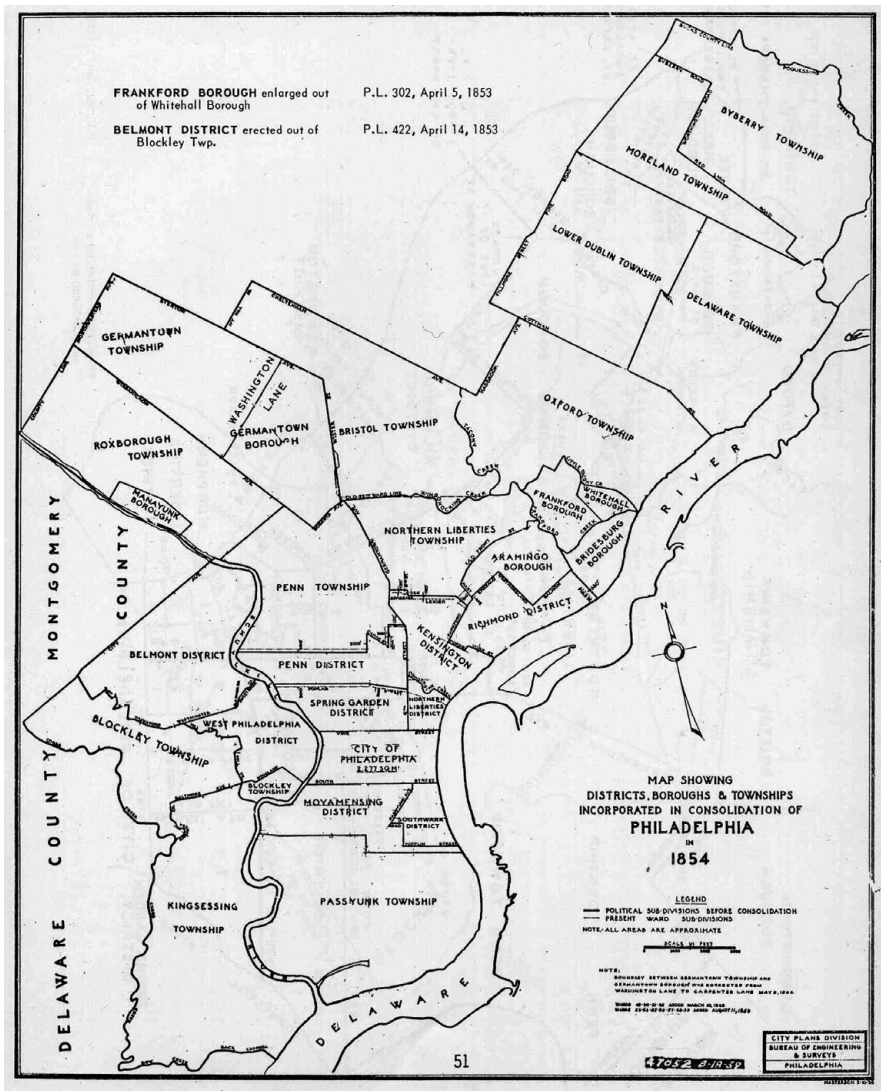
FRANKFORD BOROUGH enlarged out of Whitehall Borough — P.L. 302, April 5, 1853

BELMONT DISTRICT erected out of Blockley Twp. — P.L. 422, April 14, 1853

BYBERRY TOWNSHIP

MORELAND TOWNSHIP

LOWER DUBLIN TOWNSHIP

DELAWARE TOWNSHIP

OXFORD TOWNSHIP

GERMANTOWN TOWNSHIP

WASHINGTON LANE

GERMANTOWN BOROUGH

BRISTOL TOWNSHIP

ROXBOROUGH TOWNSHIP

MANAYUNK BOROUGH

MONTGOMERY COUNTY

NORTHERN LIBERTIES TOWNSHIP

FRANKFORD BOROUGH

WHITEHALL BOROUGH

ARAMINGO BOROUGH

BRIDESBURG BOROUGH

RIVER

PENN TOWNSHIP

RICHMOND DISTRICT

KENSINGTON DISTRICT

BELMONT DISTRICT

PENN DISTRICT

SPRING GARDEN DISTRICT

NORTHERN LIBERTIES DISTRICT

WEST PHILADELPHIA DISTRICT

BLOCKLEY TOWNSHIP

CITY OF PHILADELPHIA 2.277 SQ.MI.

BLOCKLEY TOWNSHIP

MOYAMENSING DISTRICT

SOUTHWARK DISTRICT

DELAWARE COUNTY

KINGSESSING TOWNSHIP

PASSYUNK TOWNSHIP

DELAWARE

N

MAP SHOWING DISTRICTS, BOROUGHS & TOWNSHIPS INCORPORATED IN CONSOLIDATION OF PHILADELPHIA IN 1854

LEGEND
POLITICAL SUB-DIVISIONS BEFORE CONSOLIDATION
PRESENT WARD SUB-DIVISIONS
NOTE: ALL AREAS ARE APPROXIMATE

SCALE IN FEET

NOTE:
BOUNDARY BETWEEN GERMANTOWN TOWNSHIP AND GERMANTOWN BOROUGH WAS CORRECTED FROM WASHINGTON LANE TO CARPENTER LANE MAY 2, 1960.
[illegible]

51

47052 8-19-59

CITY PLANS DIVISION
BUREAU OF ENGINEERING & SURVEYS
PHILADELPHIA